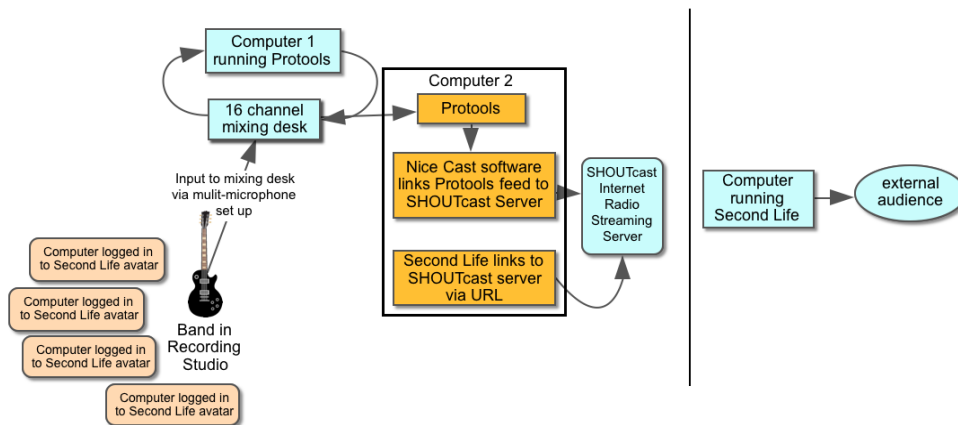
Computer 1 running Protools

16 channel mixing desk

Input to mixing desk via mulit-microphone set up

Computer logged in to Second Life avatar

Computer logged in to Second Life avatar

Computer logged in to Second Life avatar

Computer logged in to Second Life avatar

Band in Recording Studio

Computer 2

Protools

Nice Cast software links Protools feed to SHOUTcast Server

Second Life links to SHOUTcast server via URL

SHOUTcast Internet Radio Streaming Server

Computer running Second Life

external audience